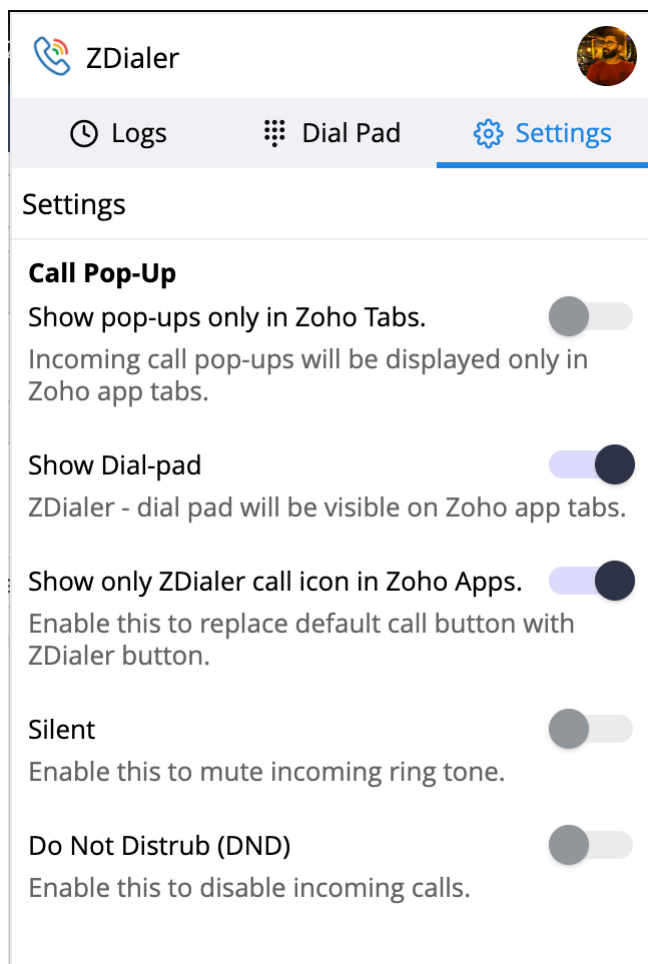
ZDialer

Logs Dial Pad Settings

Settings

**Call Pop-Up**

Show pop-ups only in Zoho Tabs.

Incoming call pop-ups will be displayed only in Zoho app tabs.

Show Dial-pad

ZDialer - dial pad will be visible on Zoho app tabs.

Show only ZDialer call icon in Zoho Apps.

Enable this to replace default call button with ZDialer button.

Silent

Enable this to mute incoming ring tone.

Do Not Distrub (DND)

Enable this to disable incoming calls.